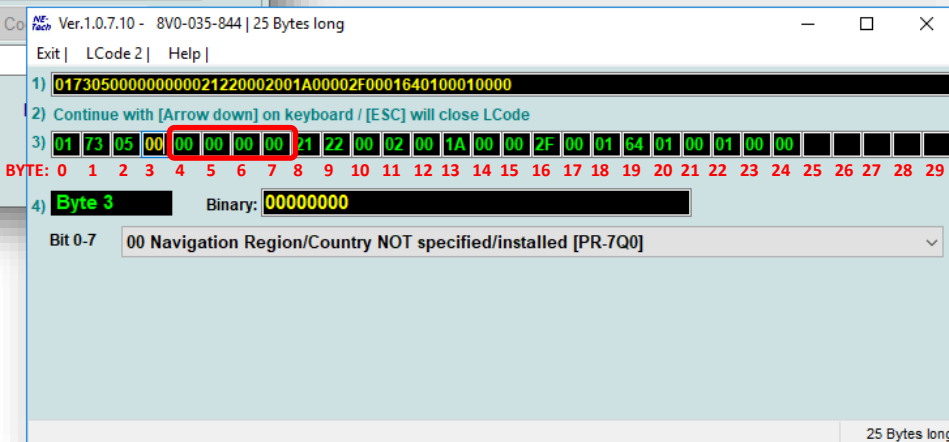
Co

NE-Tech Ver.1.0.7.10 - 8V0-035-844 | 25 Bytes long

Exit | LCode 2 | Help |

1) 01730500000000002122000002001A00002F0001640100010000

2) Continue with [Arrow down] on keyboard / [ESC] will close LCode

3)

| 01 | 73 | 05 | 00 | 00 | 00 | 00 | 00 | 21 | 22 | 00 | 02 | 00 | 1A | 00 | 00 | 2F | 00 | 01 | 64 | 01 | 00 | 01 | 00 | 00 | | | | | |
|---|---|---|---|---|---|---|---|---|---|---|---|---|---|---|---|---|---|---|---|---|---|---|---|---|---|---|---|---|---|
| 0 | 1 | 2 | 3 | 4 | 5 | 6 | 7 | 8 | 9 | 10 | 11 | 12 | 13 | 14 | 15 | 16 | 17 | 18 | 19 | 20 | 21 | 22 | 23 | 24 | 25 | 26 | 27 | 28 | 29 |

BYTE:

4) Byte 3 Binary: 00000000

Bit 0-7 00 Navigation Region/Country NOT specified/installed [PR-7Q0]

25 Bytes long